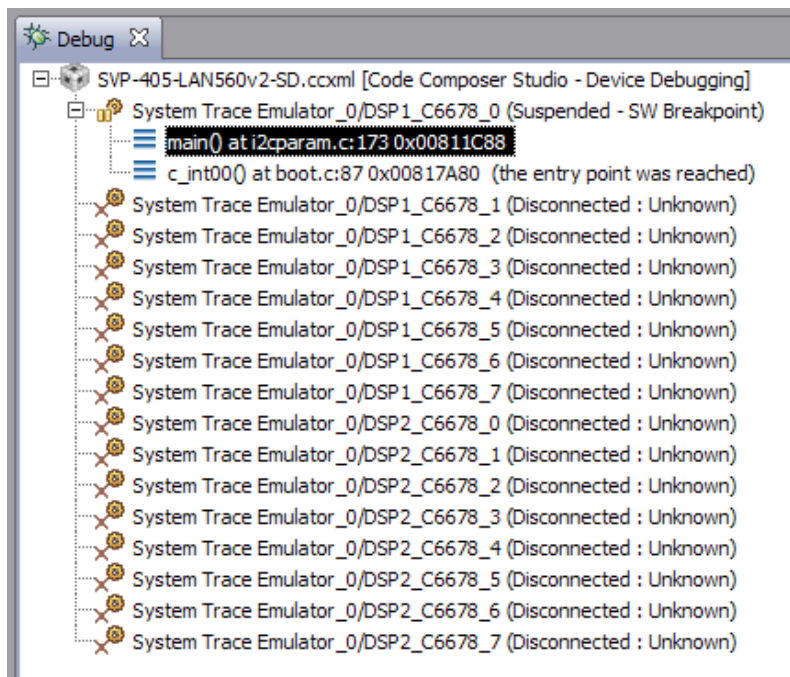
Debug ✕

SVP-405-LAN560v2-SD.ccxml [Code Composer Studio - Device Debugging]
System Trace Emulator_0/DSP1_C6678_0 (Suspended - SW Breakpoint)
main() at i2cparam.c:173 0x00811C88
c_int00() at boot.c:87 0x00817A80 (the entry point was reached)
System Trace Emulator_0/DSP1_C6678_1 (Disconnected : Unknown)
System Trace Emulator_0/DSP1_C6678_2 (Disconnected : Unknown)
System Trace Emulator_0/DSP1_C6678_3 (Disconnected : Unknown)
System Trace Emulator_0/DSP1_C6678_4 (Disconnected : Unknown)
System Trace Emulator_0/DSP1_C6678_5 (Disconnected : Unknown)
System Trace Emulator_0/DSP1_C6678_6 (Disconnected : Unknown)
System Trace Emulator_0/DSP1_C6678_7 (Disconnected : Unknown)
System Trace Emulator_0/DSP2_C6678_0 (Disconnected : Unknown)
System Trace Emulator_0/DSP2_C6678_1 (Disconnected : Unknown)
System Trace Emulator_0/DSP2_C6678_2 (Disconnected : Unknown)
System Trace Emulator_0/DSP2_C6678_3 (Disconnected : Unknown)
System Trace Emulator_0/DSP2_C6678_4 (Disconnected : Unknown)
System Trace Emulator_0/DSP2_C6678_5 (Disconnected : Unknown)
System Trace Emulator_0/DSP2_C6678_6 (Disconnected : Unknown)
System Trace Emulator_0/DSP2_C6678_7 (Disconnected : Unknown)